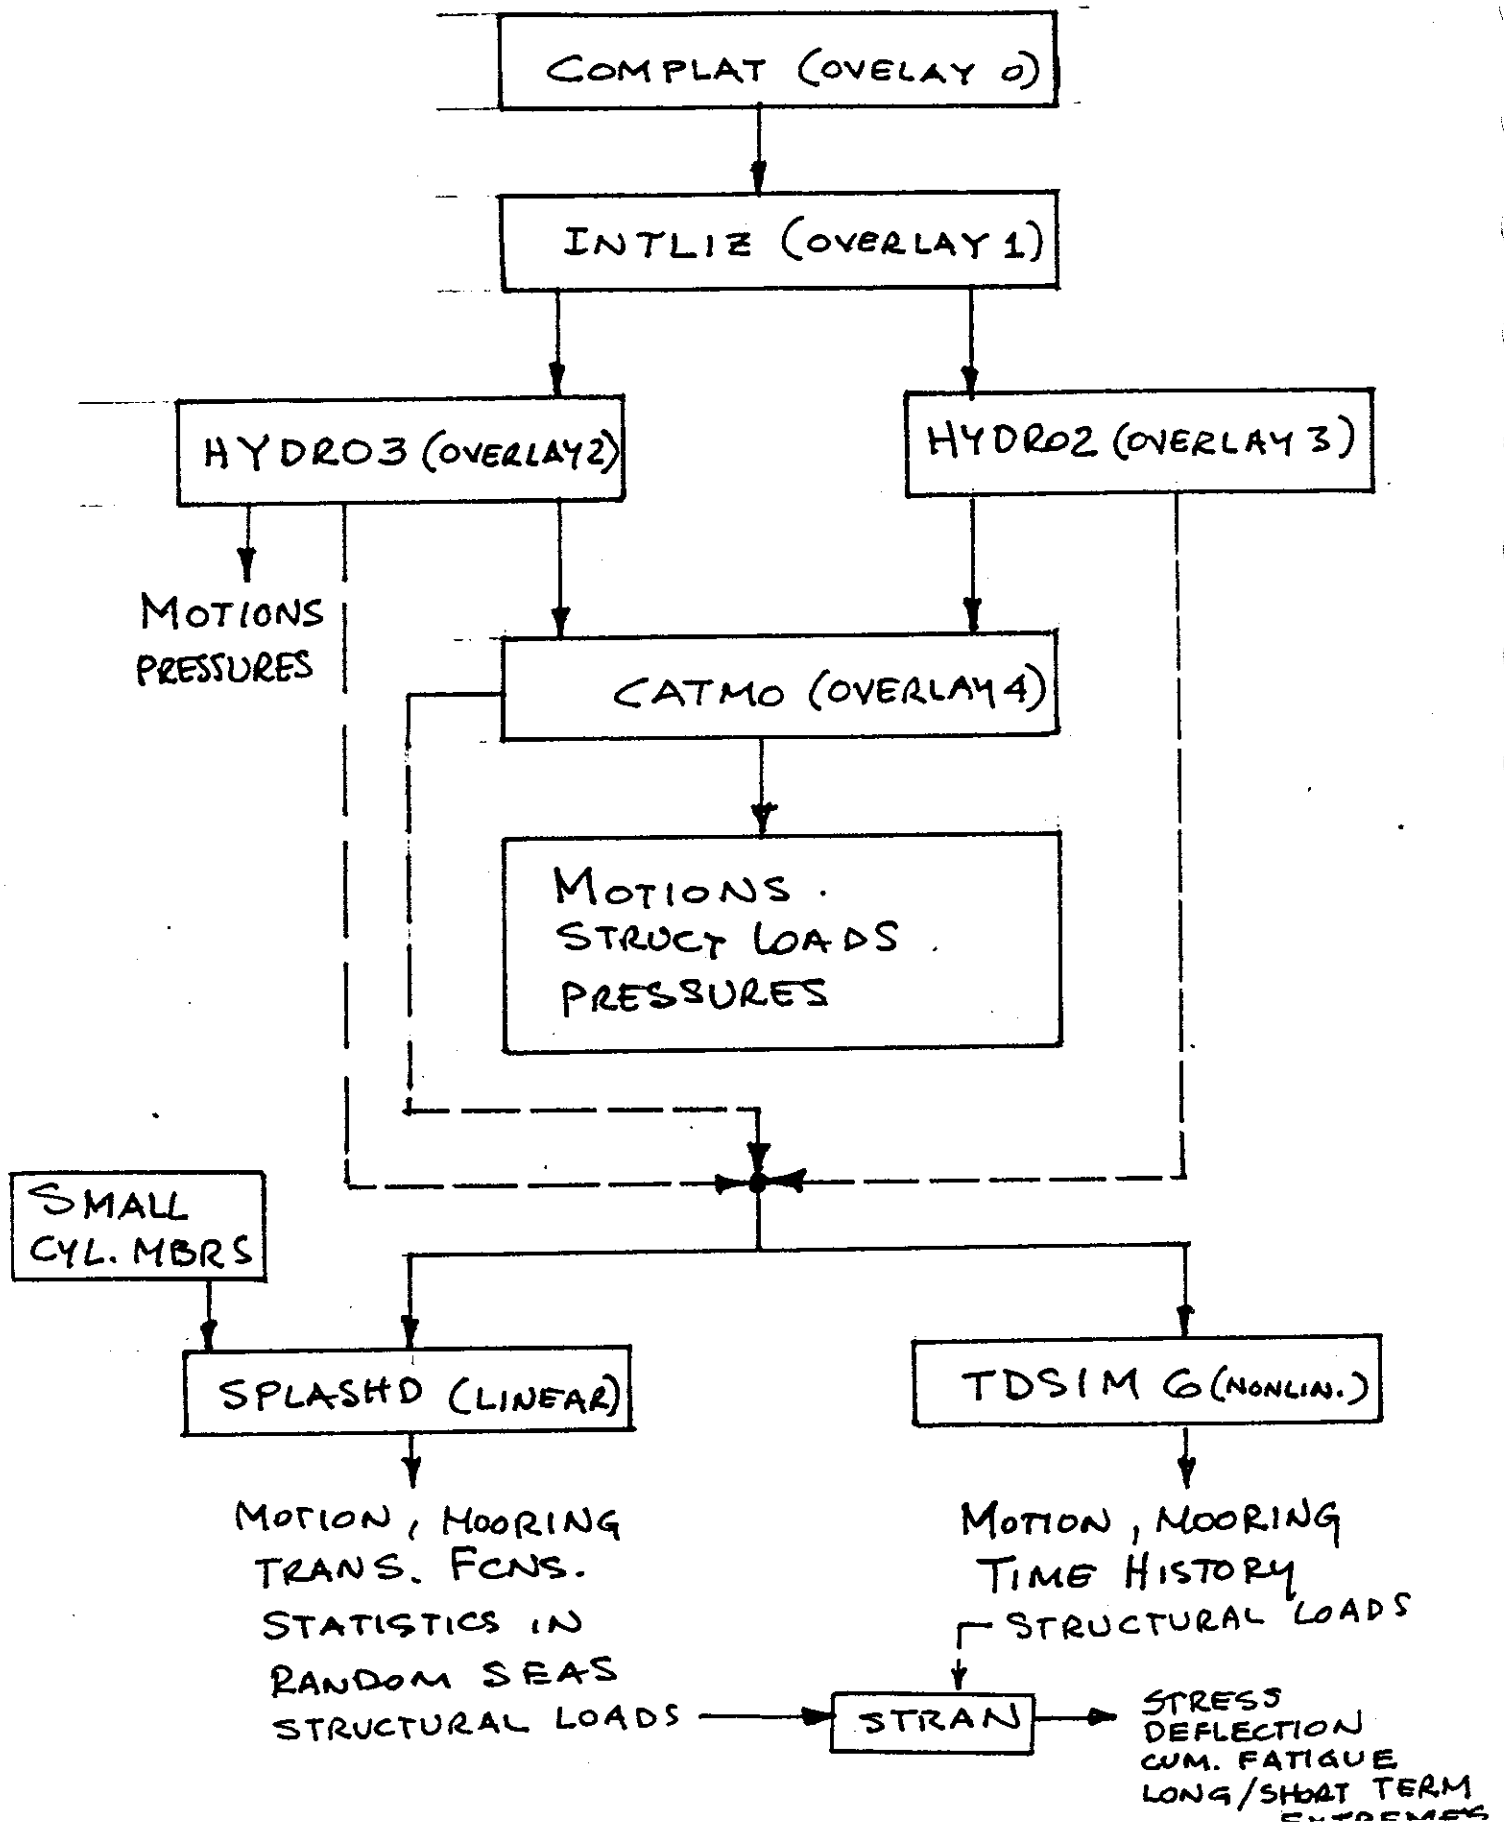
COMPLAT (OVELAY 0)

INTLIZ (OVERLAY 1)

HYDRO3 (OVERLAY 2)

HYDRO2 (OVERLAY 3)

MOTIONS
PRESSURES

CATMO (OVERLAY 4)

MOTIONS.
STRUCT LOADS.
PRESSURES

SMALL
CYL. MBRS

SPLASHD (LINEAR)

TDSIM 6 (NONLIN.)

MOTION, MOORING
TRANS. FCNS.
STATISTICS IN
RANDOM SEAS
STRUCTURAL LOADS

MOTION, MOORING
TIME HISTORY
STRUCTURAL LOADS

STRAN

STRESS
DEFLECTION
CUM. FATIGUE
LONG/SHORT TERM
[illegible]